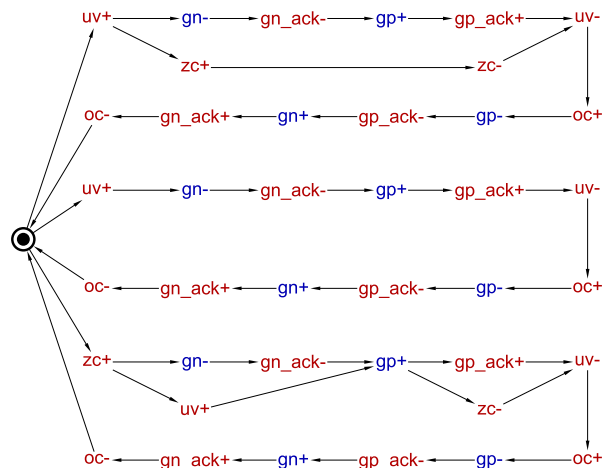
uv+ gn- gn_ack- gp+ gp_ack+ uv-
zc+ zc-
oc- gn_ack+ gn+ gp_ack- gp- oc+

uv+ gn- gn_ack- gp+ gp_ack+ uv-

oc- gn_ack+ gn+ gp_ack- gp- oc+

zc+ gn- gn_ack- gp+ gp_ack+ uv-
uv+ zc-
oc- gn_ack+ gn+ gp_ack- gp- oc+